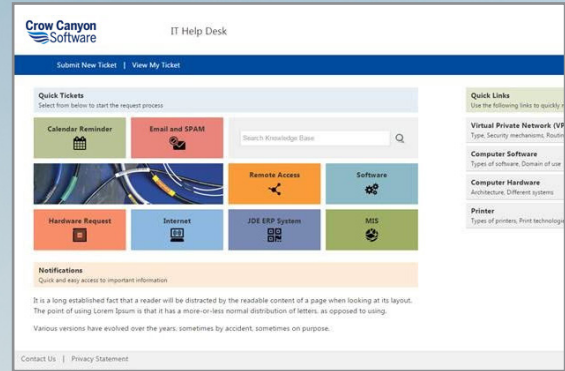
Crow Canyon Software

IT Help Desk

Submit New Ticket | View My Ticket

Quick Tickets
Select from below to start the request process

Calendar Reminder

Email and SPAM

Search Knowledge Base

Remote Access

Software

Hardware Request

Internet

JDE ERP System

MIS

Notifications
Quick and easy access to important information

It is a long established fact that a reader will be distracted by the readable content of a page when looking at its layout. The point of using Lorem Ipsum is that it has a more-or-less normal distribution of letters, as opposed to using.

Various versions have evolved over the years, sometimes by accident, sometimes on purpose.

Quick Links
Use the following links to quickly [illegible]

Virtual Private Network (VP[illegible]
Type, Security mechanisms, Routi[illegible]

Computer Software
Types of software, Domain of use

Computer Hardware
Architecture, Different systems

Printer
Types of printers, Print technologi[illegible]

Contact Us | Privacy Statement